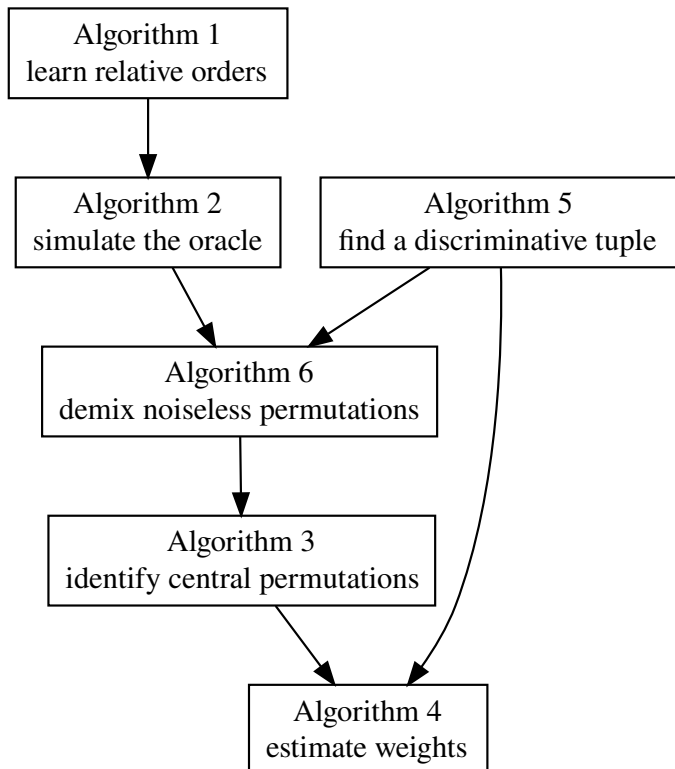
Algorithm 1
learn relative orders

Algorithm 2
simulate the oracle

Algorithm 5
find a discriminative tuple

Algorithm 6
demix noiseless permutations

Algorithm 3
identify central permutations

Algorithm 4
estimate weights